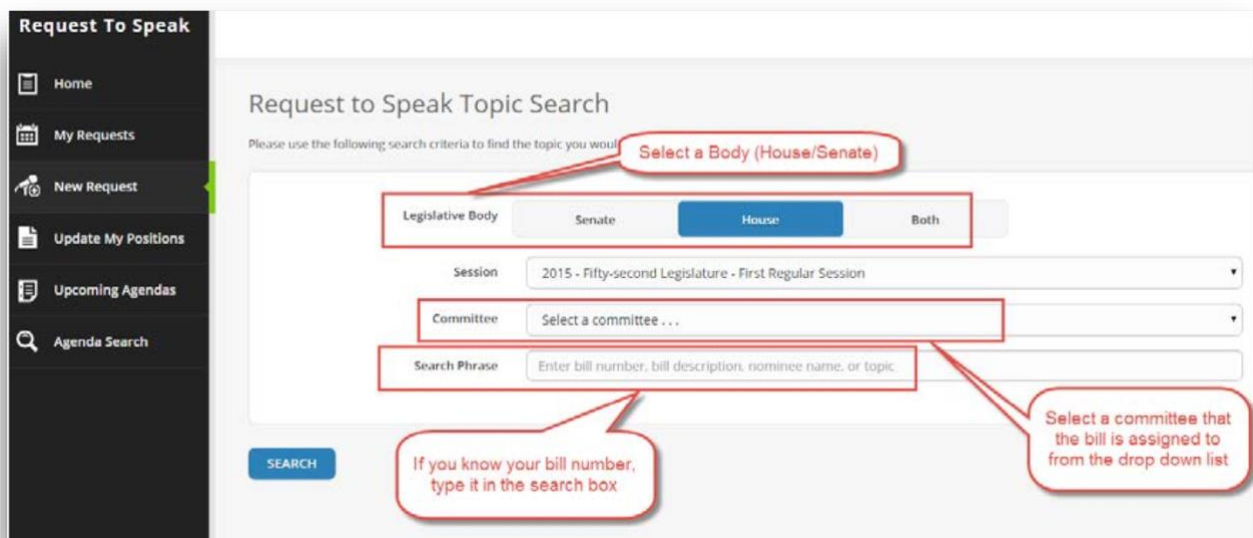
Request To Speak

Home

My Requests

New Request

Update My Positions

Upcoming Agendas

Agenda Search

Request to Speak Topic Search

Please use the following search criteria to find the topic you woul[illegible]

Select a Body (House/Senate)

Legislative Body

Senate

House

Both

Session

2015 - Fifty-second Legislature - First Regular Session

Committee

Select a committee . . .

Search Phrase

Enter bill number, bill description, nominee name, or topic

Select a committee that the bill is assigned to from the drop down list

SEARCH

If you know your bill number, type it in the search box